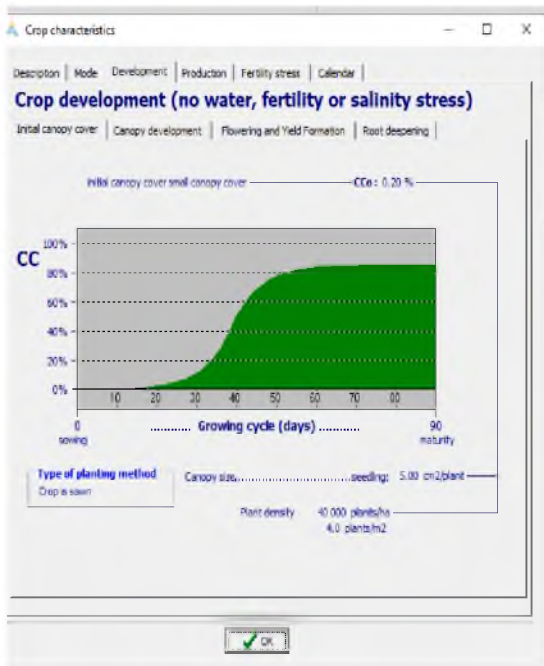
Crop characteristics

Description | Mode | Development | Production | Fertility stress | Calendar

Crop development (no water, fertility or salinity stress)

Initial canopy cover | Canopy development | Flowering and Yield Formation | Root deepening

Initial canopy cover small canopy cover ———————— CCo : 0.20 %

CC

100%
80%
60%
40%
20%
0%

10 20 30 40 50 60 70 80

0 sowing ........... Growing cycle (days) ........... 90 maturity

Type of planting method
Crop is sown

Canopy size.......................................seeding: 5.00 cm2/plant

Plant density 40 000 plants/ha
4.0 plants/m2

OK